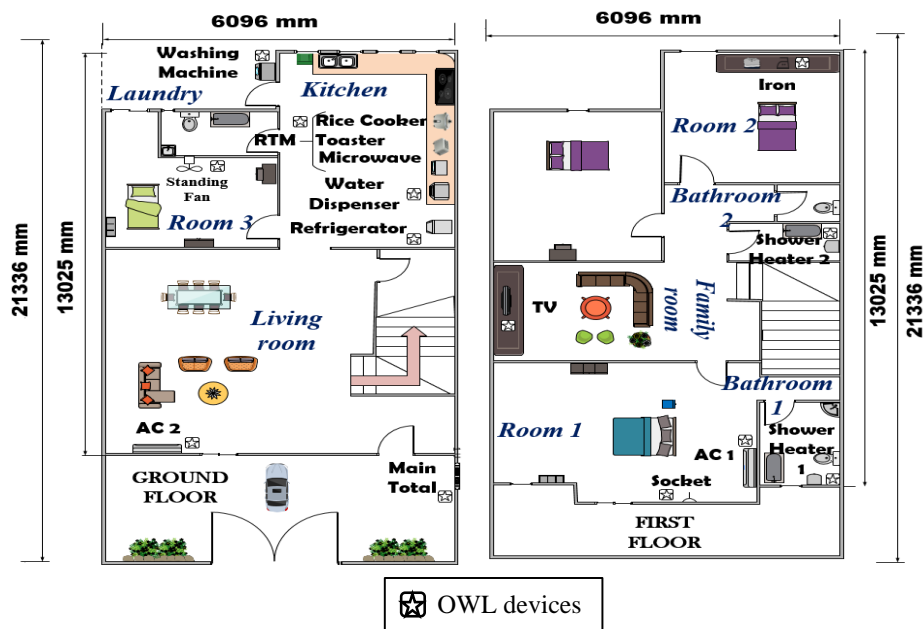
6096 mm

21336 mm

13025 mm

Washing Machine

Laundry

Kitchen

RTM

Rice Cooker
Toaster
Microwave

Standing Fan

Water Dispenser

Room 3

Refrigerator

Living room

AC 2

GROUND FLOOR

Main Total

6096 mm

Iron

Room 2

Bathroom 2

Shower Heater 2

13025 mm

21336 mm

TV

Family room

Bathroom 1

Room 1

AC 1

Shower Heater 1

Socket

FIRST FLOOR

OWL devices